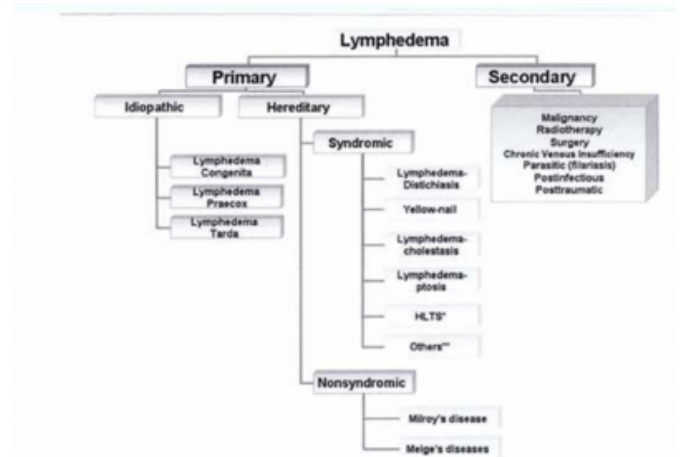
Lymphedema

Primary

Secondary

Idiopathic

Hereditary

Malignancy
Radiotherapy
Surgery
Chronic Venous Insufficiency
Parasitic (filariasis)
Postinfectious
Posttraumatic

Syndromic

Lymphedema Congenita

Lymphedema Praecox

Lymphedema Tarda

Lymphedema-Distichiasis

Yellow-nail

Lymphedema-cholestasis

Lymphedema-ptosis

HLTS*

Others**

Nonsyndromic

Milroy's disease

Meige's diseases